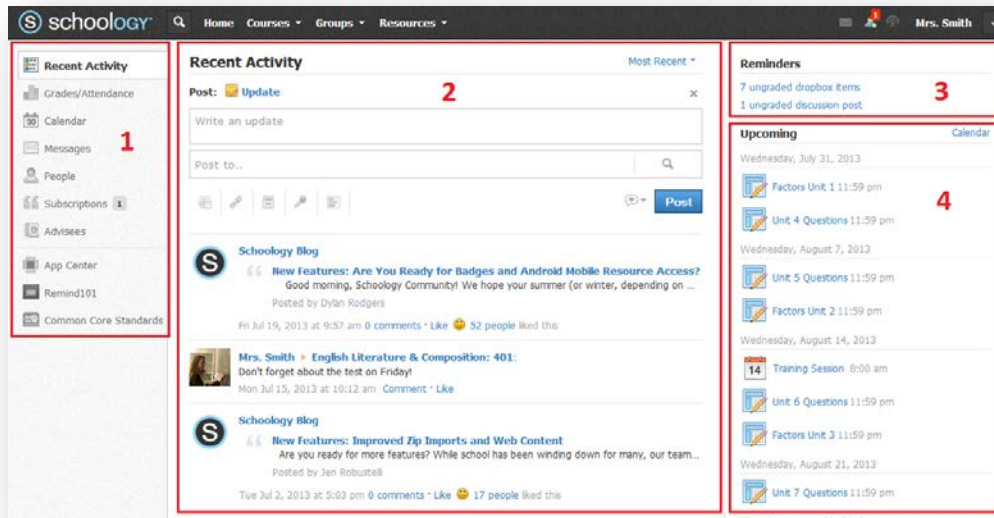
schoology

Home Courses ▾ Groups ▾ Resources ▾

Mrs. Smith

Recent Activity
Grades/Attendance
30 Calendar
Messages
People
Subscriptions 1
Advisees
App Center
Remind101
Common Core Standards

1

Recent Activity
Most Recent ▾

2

Post: Update
×

Write an update

Post to..

Post

Schoology Blog
New Features: Are You Ready for Badges and Android Mobile Resource Access?
Good morning, Schoology Community! We hope your summer (or winter, depending on ...
Posted by Dylan Rodgers
Fri Jul 19, 2013 at 9:57 am 0 comments · Like 52 people liked this

Mrs. Smith ▸ English Literature & Composition: 401:
Don't forget about the test on Friday!
Mon Jul 15, 2013 at 10:12 am Comment · Like

Schoology Blog
New Features: Improved Zip Imports and Web Content
Are you ready for more features? While school has been winding down for many, our team...
Posted by Jen Robustelli
Tue Jul 2, 2013 at 5:03 pm 0 comments · Like 17 people liked this

Reminders
7 ungraded dropbox items
1 ungraded discussion post

3

Upcoming
Calendar

4

Wednesday, July 31, 2013
Factors Unit 1 11:59 pm
Unit 4 Questions 11:59 pm
Wednesday, August 7, 2013
Unit 5 Questions 11:59 pm
Factors Unit 2 11:59 pm
Wednesday, August 14, 2013
14 Training Session 8:00 am
Unit 6 Questions 11:59 pm
Factors Unit 3 11:59 pm
Wednesday, August 21, 2013
Unit 7 Questions 11:59 pm